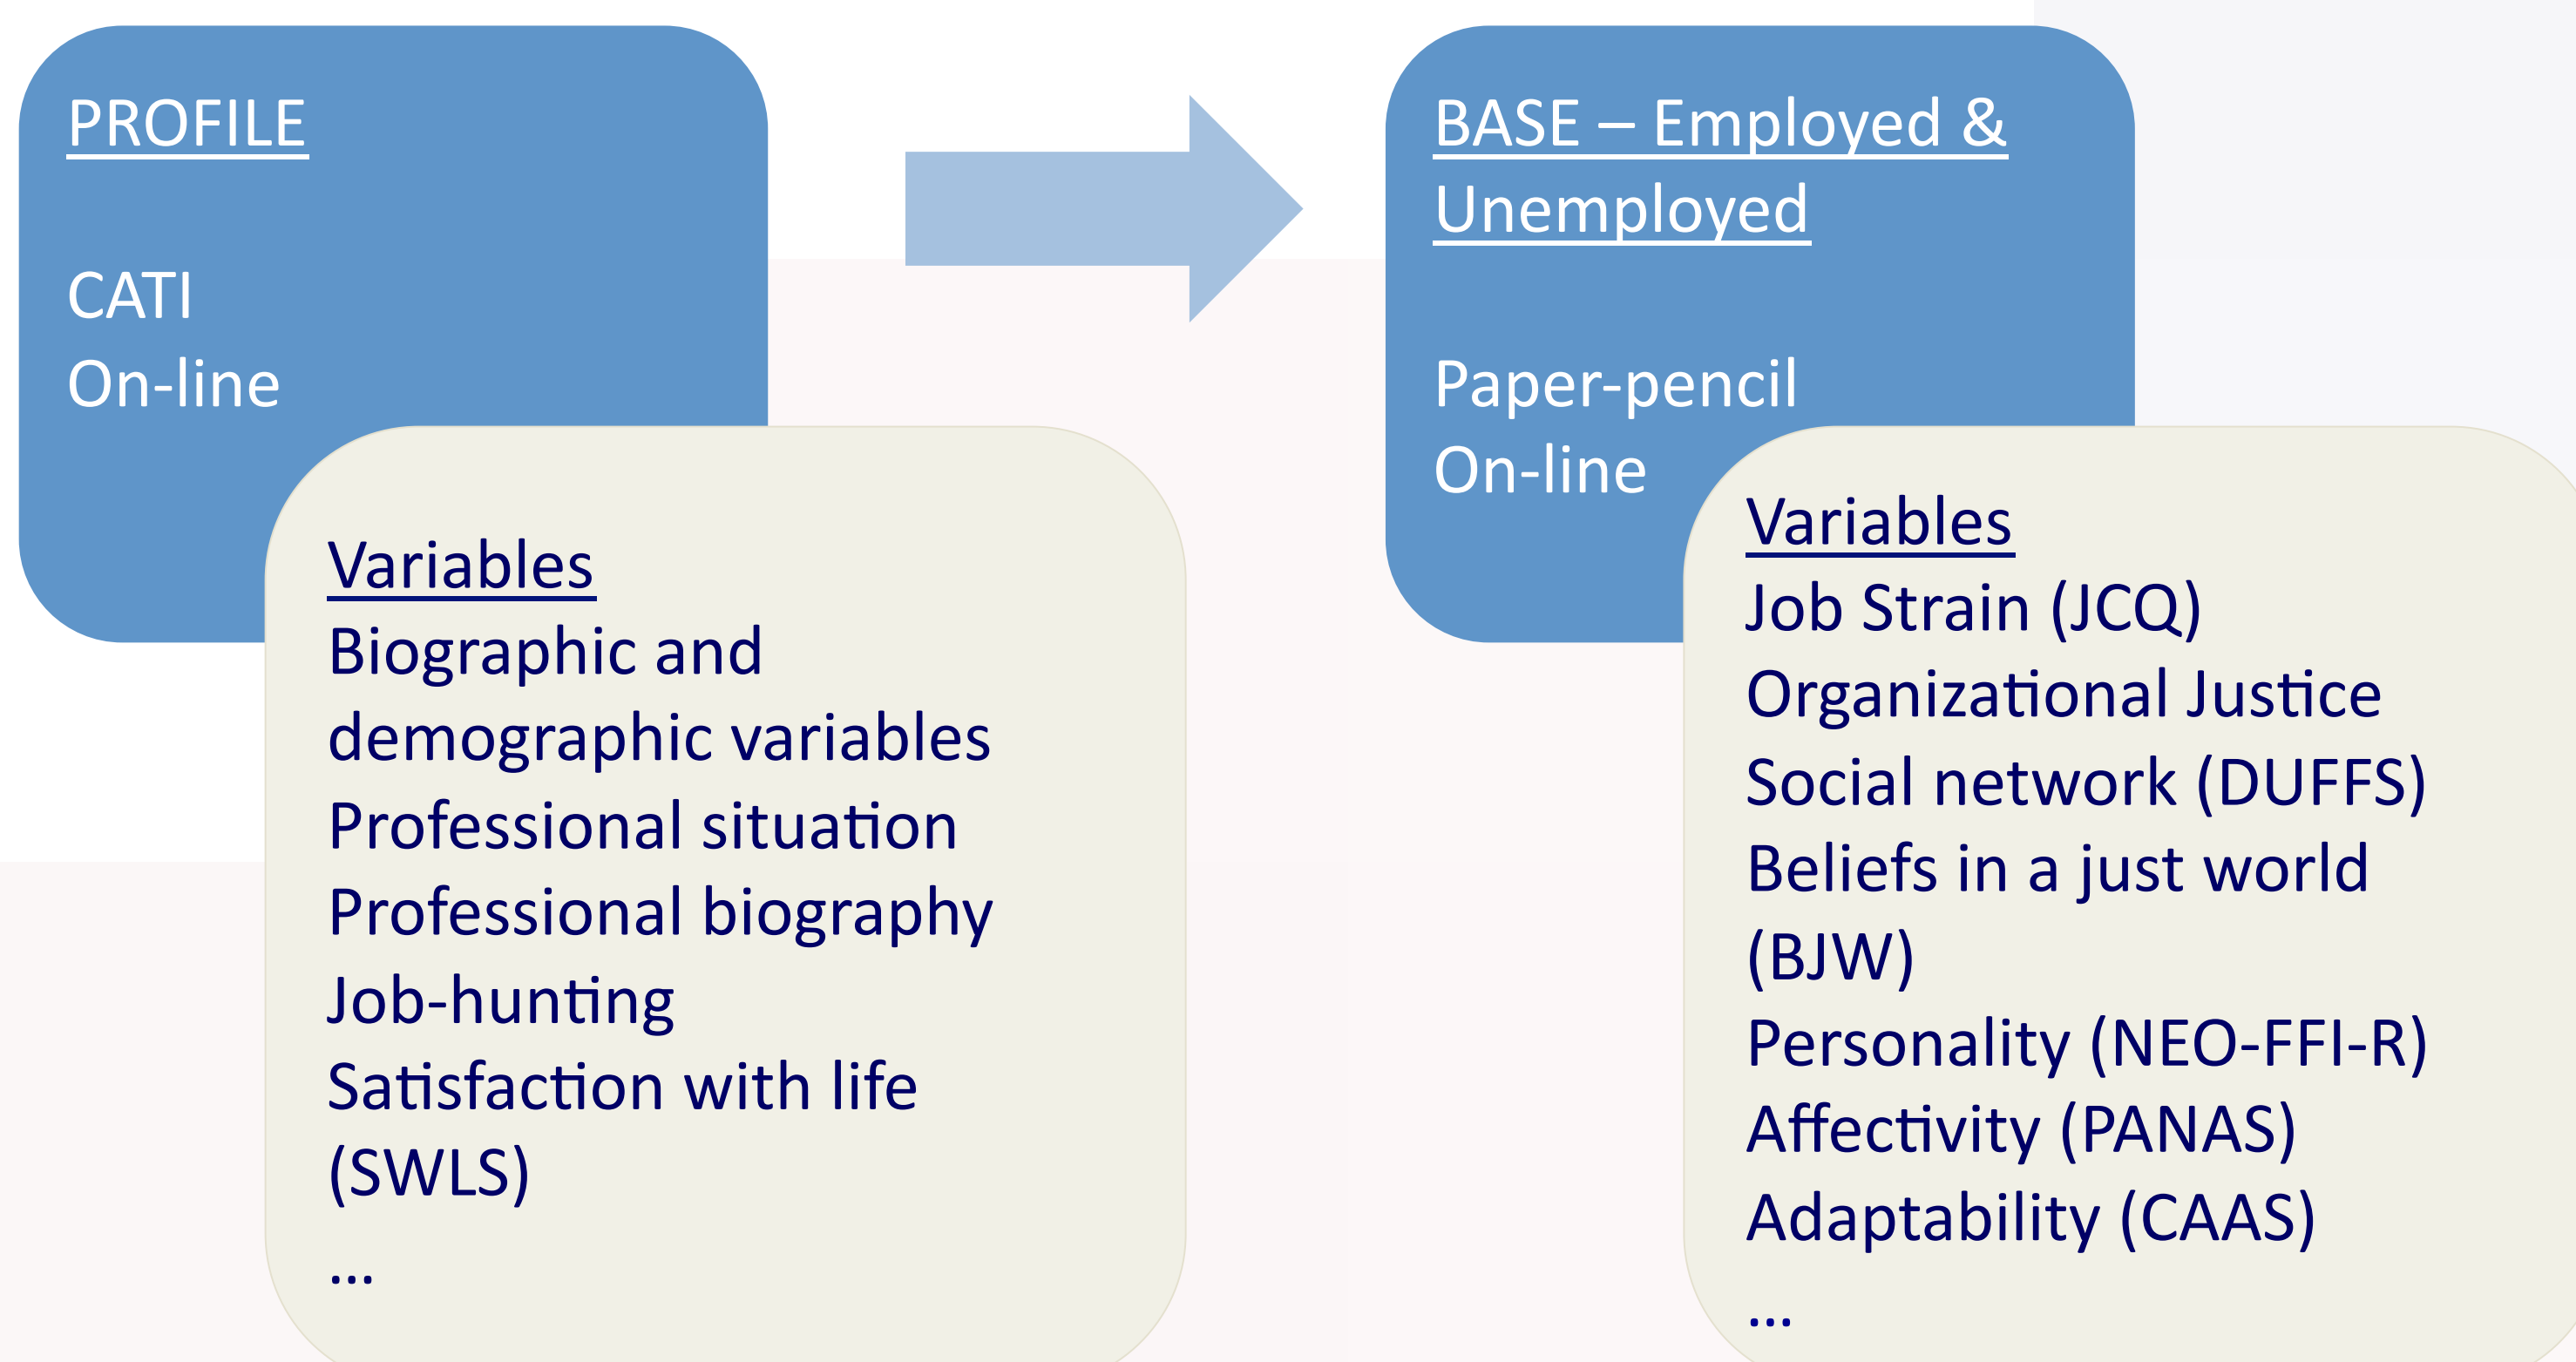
PROFILE

CATI
On-line

Variables
Biographic and demographic variables
Professional situation
Professional biography
Job-hunting
Satisfaction with life (SWLS)
...

BASE – Employed & Unemployed

Paper-pencil
On-line

Variables
Job Strain (JCQ)
Organizational Justice
Social network (DUFFS)
Beliefs in a just world (BJW)
Personality (NEO-FFI-R)
Affectivity (PANAS)
Adaptability (CAAS)
...